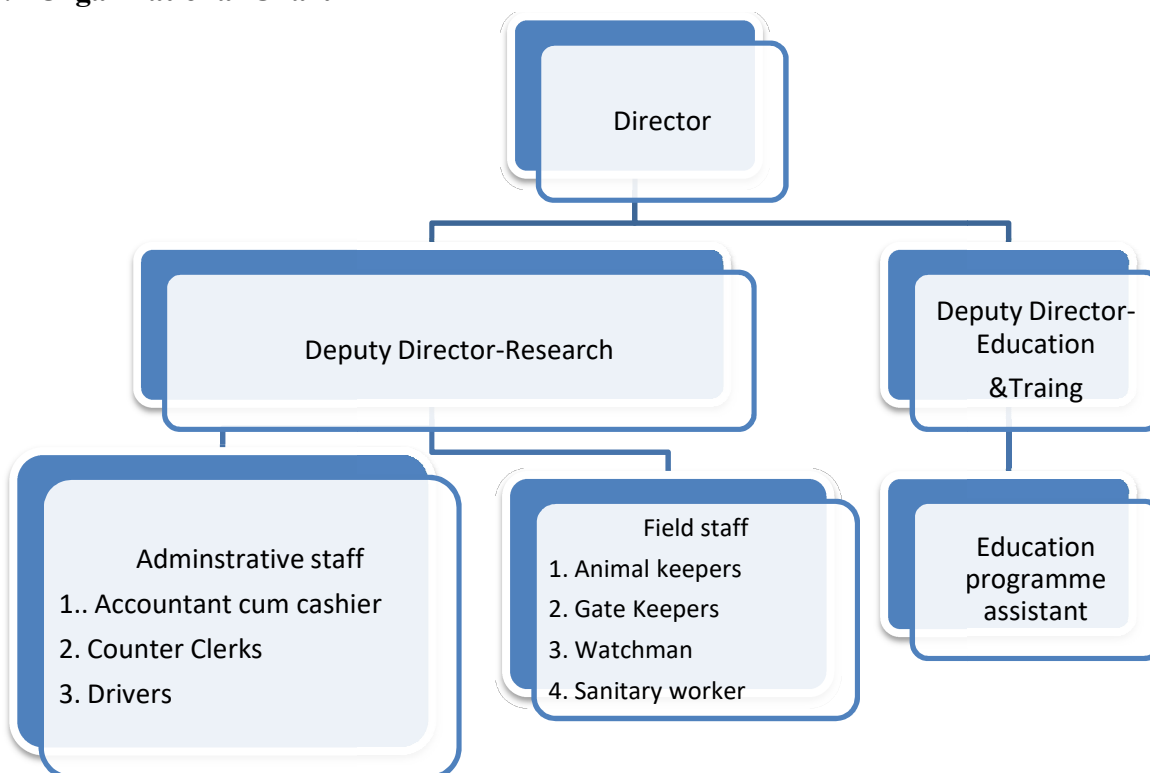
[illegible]

Director

Deputy Director-Research

Deputy Director-Education &Traing

Adminstrative staff
1.. Accountant cum cashier
2. Counter Clerks
3. Drivers

Field staff
1. Animal keepers
2. Gate Keepers
3. Watchman
4. Sanitary worker

Education programme assistant